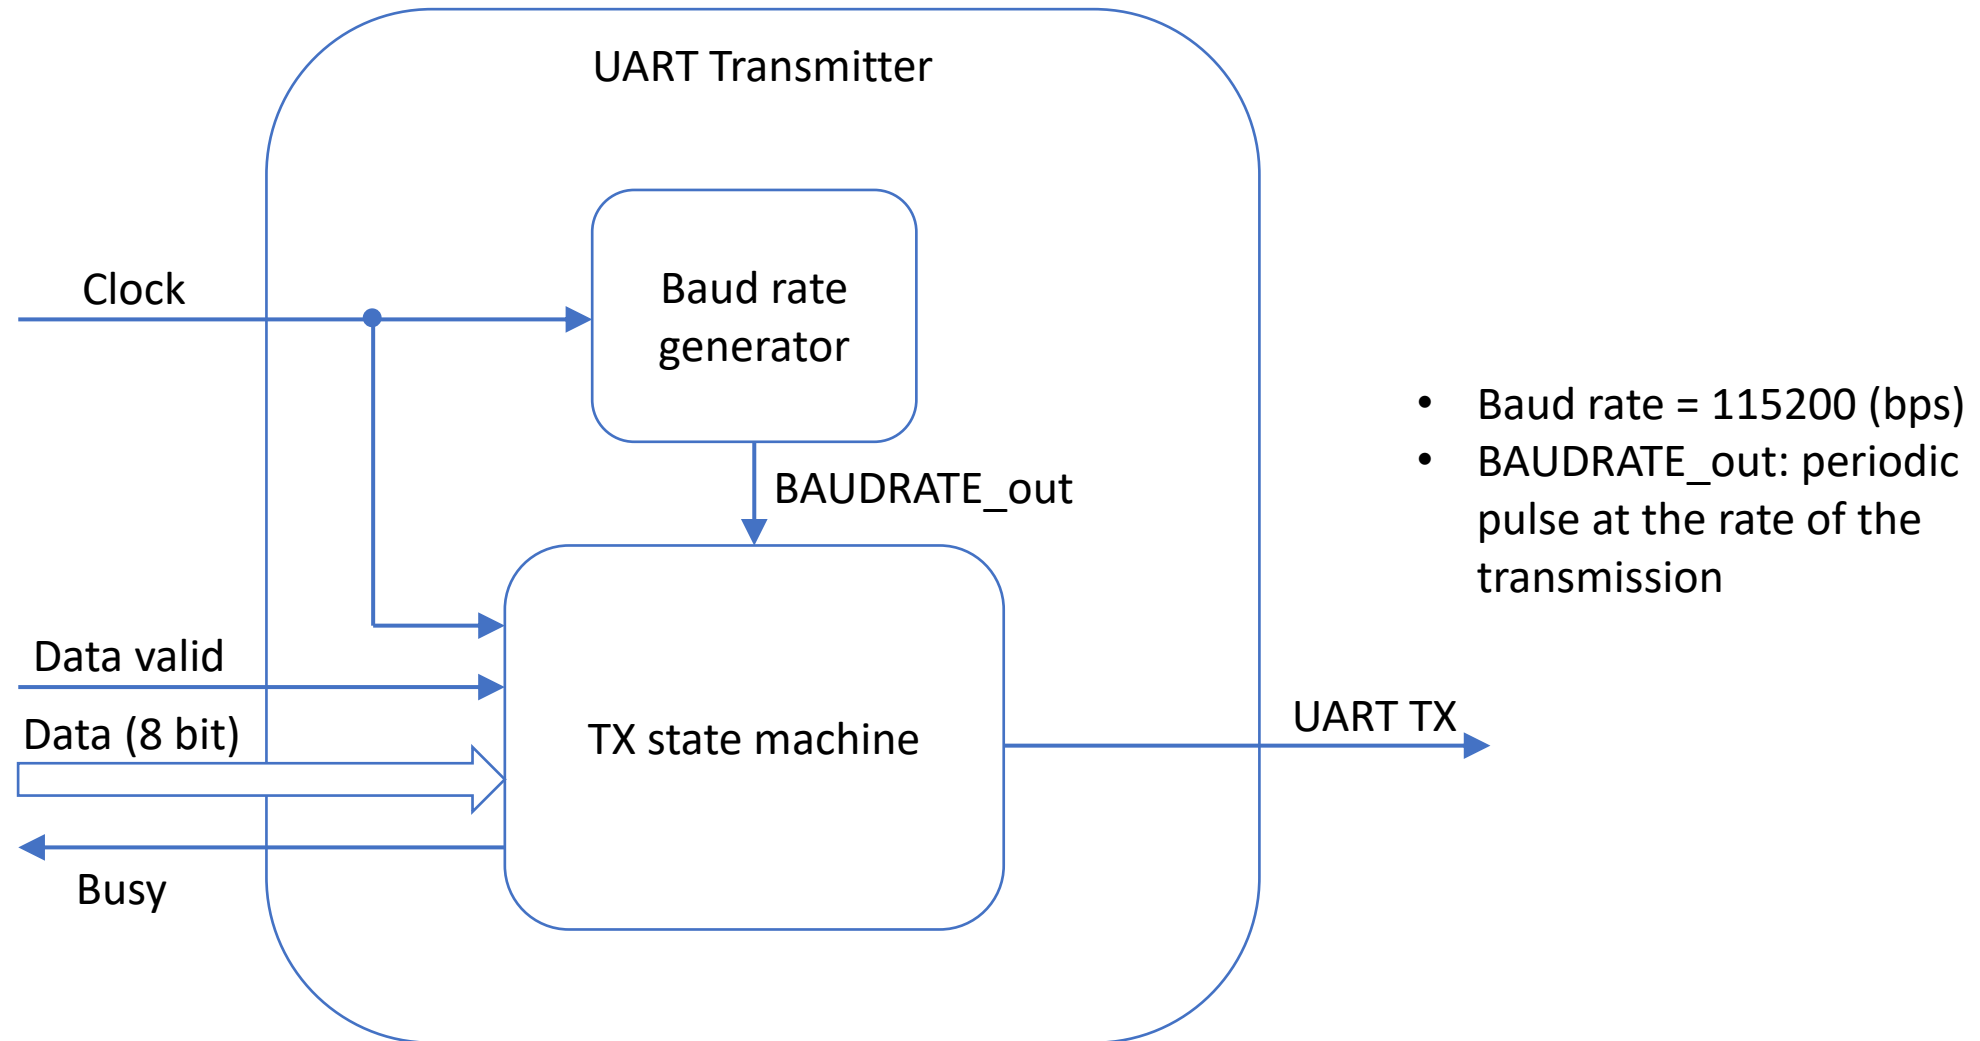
UART Transmitter

Clock

Baud rate generator

BAUDRATE_out

Data valid

Data (8 bit)

Busy

TX state machine

UART TX

- Baud rate = 115200 (bps)
- BAUDRATE_out: periodic pulse at the rate of the transmission